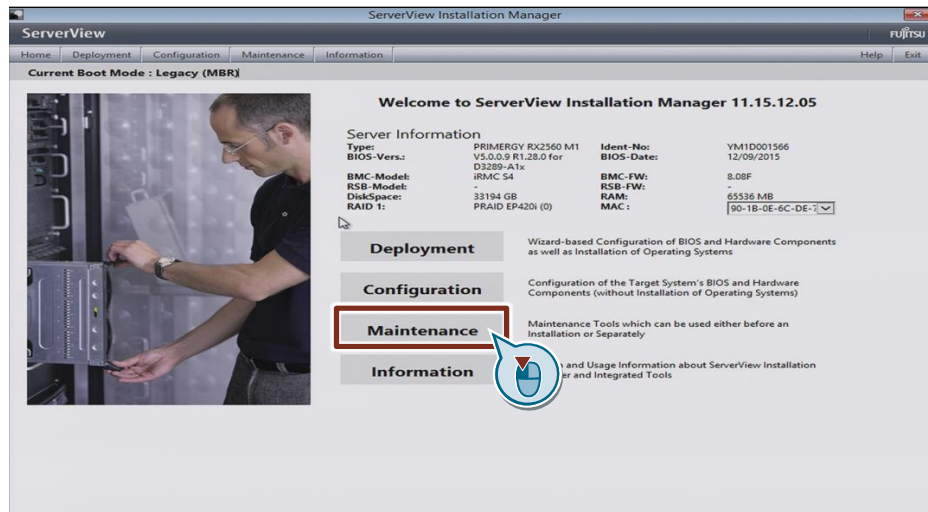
ServerView Installation Manager

ServerView

FUJITSU

Home | Deployment | Configuration | Maintenance | Information

Help | Exit

Current Boot Mode : Legacy (MBR)

Welcome to ServerView Installation Manager 11.15.12.05

Server Information

| | | | |
|---|---|---|---|
| Type: | PRIMERGY RX2560 M1 | Ident-No: | YM1D001566 |
| BIOS-Vers.: | V5.0.0.9 R1.28.0 for D3289-A1x | BIOS-Date: | 12/09/2015 |
| BMC-Model: | iRMC S4 | BMC-FW: | 8.08F |
| RSB-Model: | - | RSB-FW: | - |
| DiskSpace: | 33194 GB | RAM: | 65536 MB |
| RAID 1: | PRAID EP420i (0) | MAC: | 90-1B-0E-6C-DE-7 |

Deployment

Wizard-based Configuration of BIOS and Hardware Components as well as Installation of Operating Systems

Configuration

Configuration of the Target System's BIOS and Hardware Components (without Installation of Operating Systems)

Maintenance

Maintenance Tools which can be used either before an Installation or Separately

Information

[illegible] and Usage Information about ServerView Installation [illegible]er and Integrated Tools